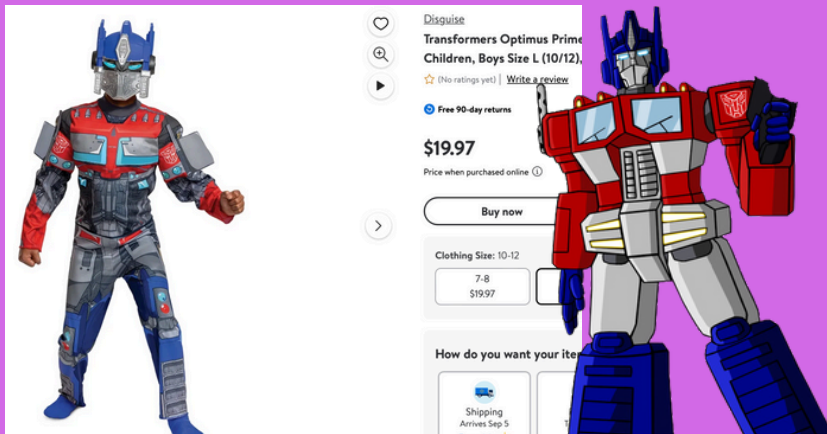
Disguise

Transformers Optimus Prime
Children, Boys Size L (10/12),

(No ratings yet) | Write a review

Free 90-day returns

$19.97

Price when purchased online

Buy now

Clothing Size: 10-12

7-8
$19.97

How do you want your ite

Shipping
Arrives Sep 5